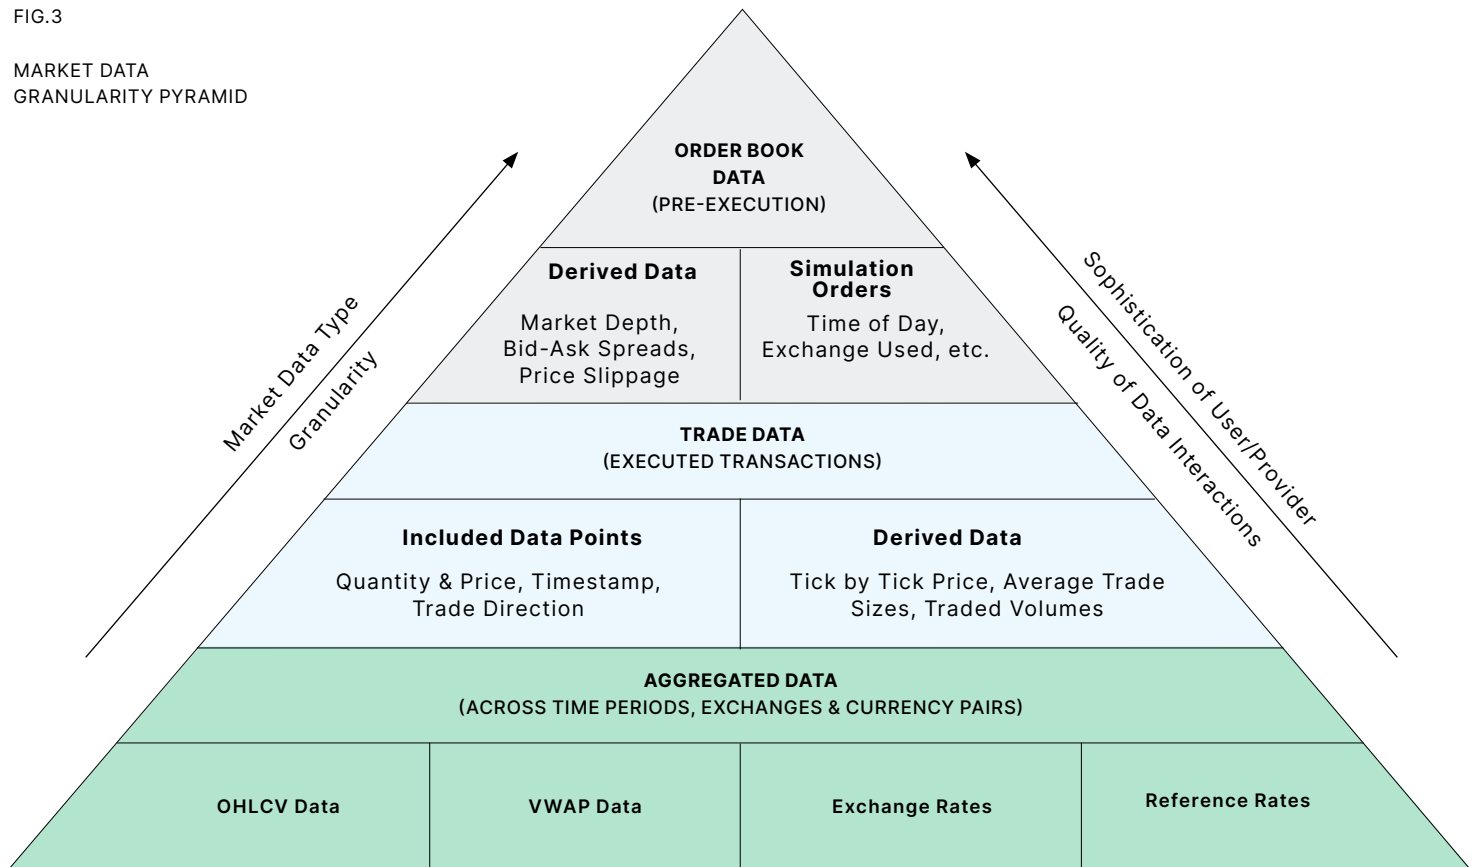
FIG.3

MARKET DATA
GRANULARITY PYRAMID

Market Data Type
Granularity

Sophistication of User/Provider
Quality of Data Interactions

ORDER BOOK
DATA
(PRE-EXECUTION)

Derived Data
Market Depth,
Bid-Ask Spreads,
Price Slippage

Simulation
Orders
Time of Day,
Exchange Used, etc.

TRADE DATA
(EXECUTED TRANSACTIONS)

Included Data Points
Quantity & Price, Timestamp,
Trade Direction

Derived Data
Tick by Tick Price, Average Trade
Sizes, Traded Volumes

AGGREGATED DATA
(ACROSS TIME PERIODS, EXCHANGES & CURRENCY PAIRS)

OHLCV Data

VWAP Data

Exchange Rates

Reference Rates